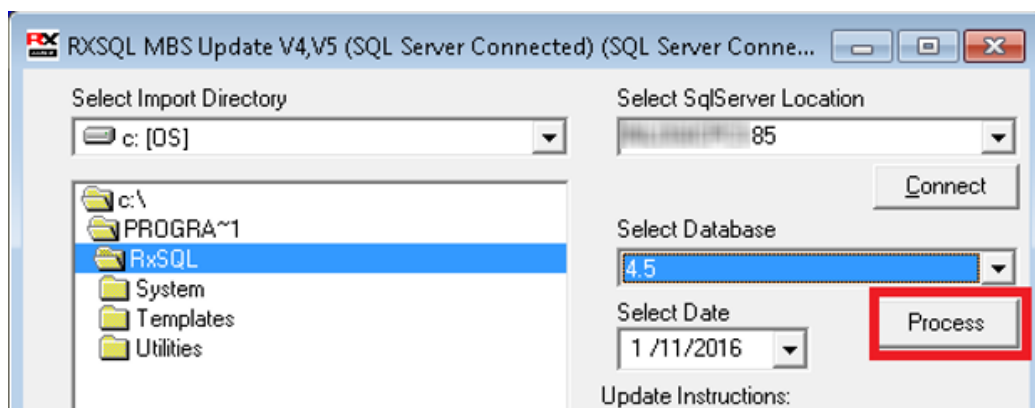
RXSQL MBS Update V4,V5 (SQL Server Connected) (SQL Server Conne...

Select Import Directory

c: [OS]

c:\
PROGRA~1
RxSQL
System
Templates
Utilities

Select SqlServer Location

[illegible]85

Connect

Select Database

4.5

Select Date

1 /11/2016

Process

Update Instructions: